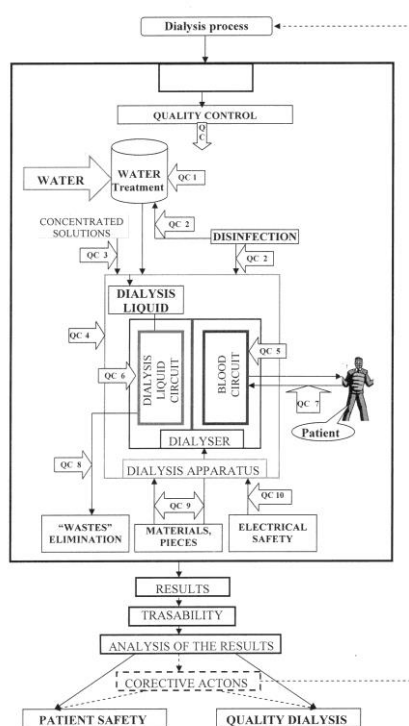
Dialysis process

QUALITY CONTROL

Q
C

WATER

WATER Treatment

QC 1

QC 2

CONCENTRATED SOLUTIONS

QC 3

DISINFECTION

QC 2

DIALYSIS LIQUID

QC 4

QC 6

DIALYSIS LIQUID CIRCUIT

BLOOD CIRCUIT

QC 5

QC 7

Patient

DIALYSER

QC 8

DIALYSIS APPARATUS

QC 9

QC 10

"WASTES" ELIMINATION

MATERIALS, PIECES

ELECTRICAL SAFETY

RESULTS

TRASABILITY

ANALYSIS OF THE RESULTS

CORECTIVE ACTONS

PATIENT SAFETY

QUALITY DIALYSIS